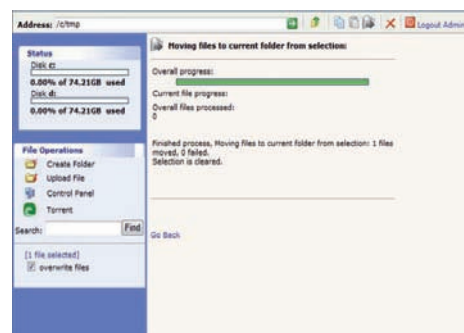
Address: /c/tmp

Logout Admin

Status
Disk c:
0.00% of 74.21GB used
Disk d:
0.00% of 74.21GB used

File Operations
Create Folder
Upload File
Control Panel
Torrent

Search:
Find

[1 file selected]
overwrite files

Moving files to current folder from selection:

Overall progress:

Current file progress:

Overall files processed:
0

Finished process, Moving files to current folder from selection: 1 files moved, 0 failed.
Selection is cleared.

Go Back